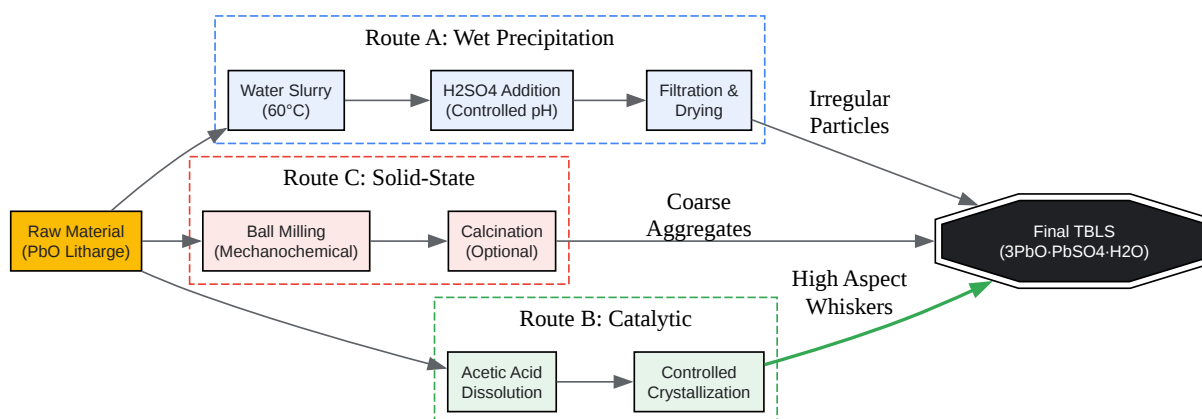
Route A: Wet Precipitation

Water Slurry (60°C)

H2SO4 Addition (Controlled pH)

Filtration & Drying

Irregular Particles

Route C: Solid-State

Raw Material (PbO Litharge)

Ball Milling (Mechanochemical)

Calcination (Optional)

Coarse Aggregates

Final TBLS (3PbO·PbSO4·H2O)

High Aspect Whiskers

Route B: Catalytic

Acetic Acid Dissolution

Controlled Crystallization